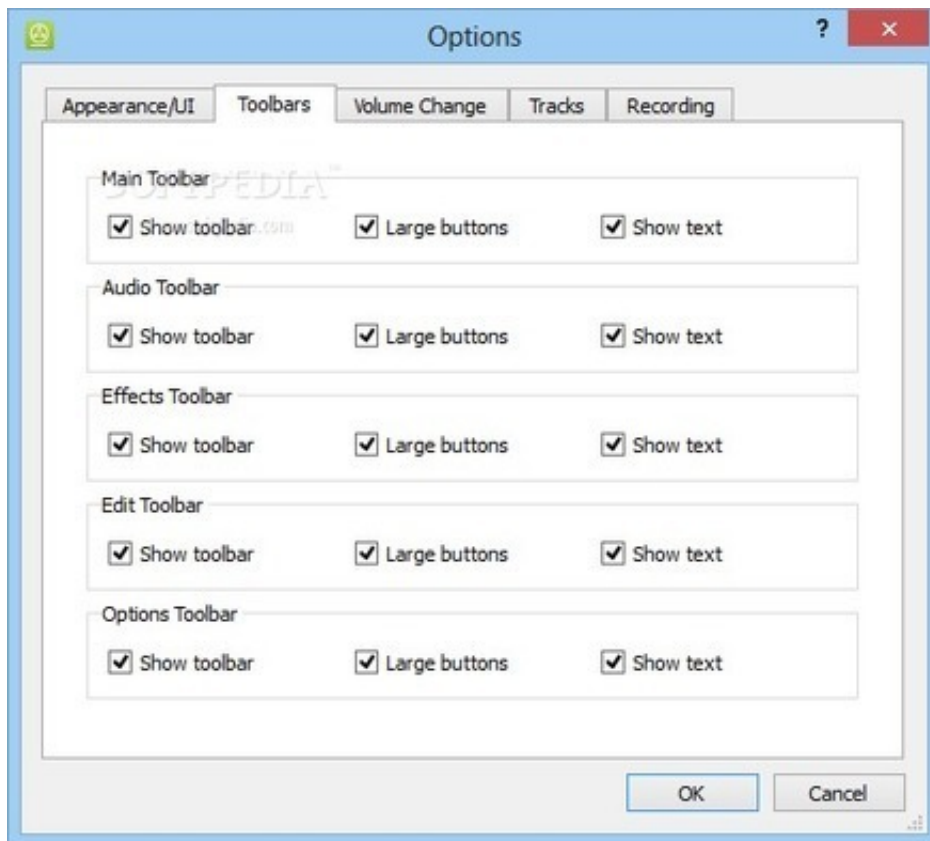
Options

?

×

Appearance/UI

Toolbars

Volume Change

Tracks

Recording

Main Toolbar

SOFTPEDIA

Show toolbar

Large buttons

Show text

Audio Toolbar

Show toolbar

Large buttons

Show text

Effects Toolbar

Show toolbar

Large buttons

Show text

Edit Toolbar

Show toolbar

Large buttons

Show text

Options Toolbar

Show toolbar

Large buttons

Show text

OK

Cancel